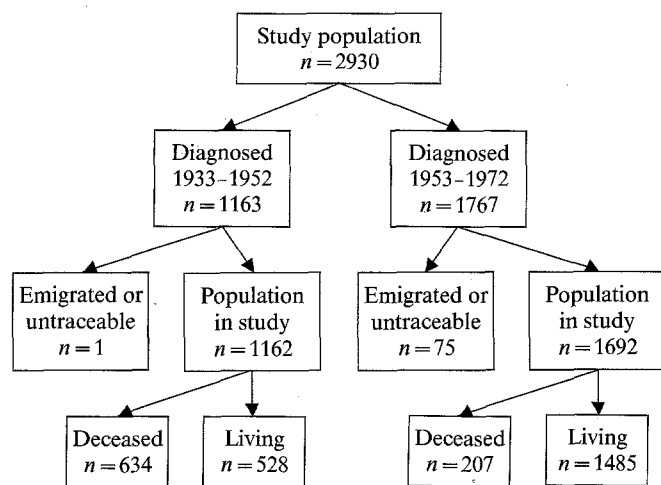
Study population
$n = 2930$

Diagnosed
1933–1952
$n = 1163$

Diagnosed
1953–1972
$n = 1767$

Emigrated or
untraceable
$n = 1$

Population
in study
$n = 1162$

Emigrated or
untraceable
$n = 75$

Population
in study
$n = 1692$

Deceased
$n = 634$

Living
$n = 528$

Deceased
$n = 207$

Living
$n = 1485$